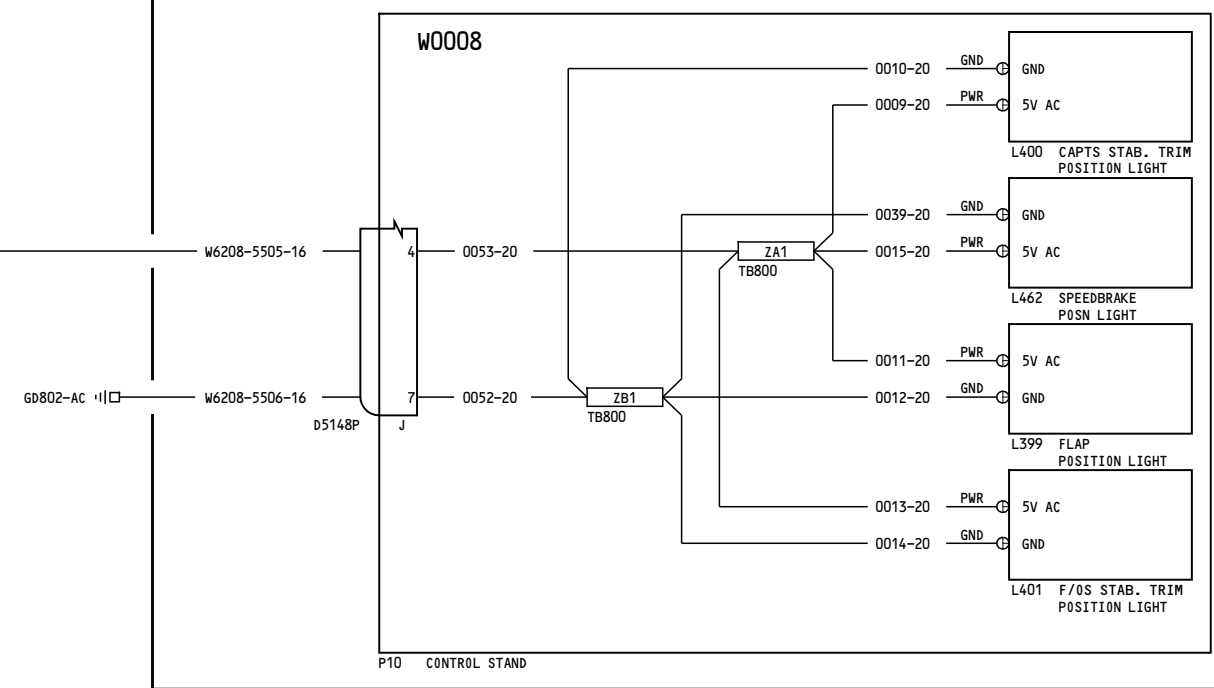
W0008

0010-20 GND GND
0009-20 PWR 5V AC
L400 CAPTS STAB. TRIM POSITION LIGHT

0039-20 GND GND
W6208-5505-16 4 0053-20 ZA1 TB800 0015-20 PWR 5V AC
L462 SPEEDBRAKE POSN LIGHT

0011-20 PWR 5V AC
GD802-AC W6208-5506-16 7 0052-20 ZB1 TB800 0012-20 GND GND
D5148P J
L399 FLAP POSITION LIGHT

0013-20 PWR 5V AC
0014-20 GND GND
L401 F/0S STAB. TRIM POSITION LIGHT

P10 CONTROL STAND